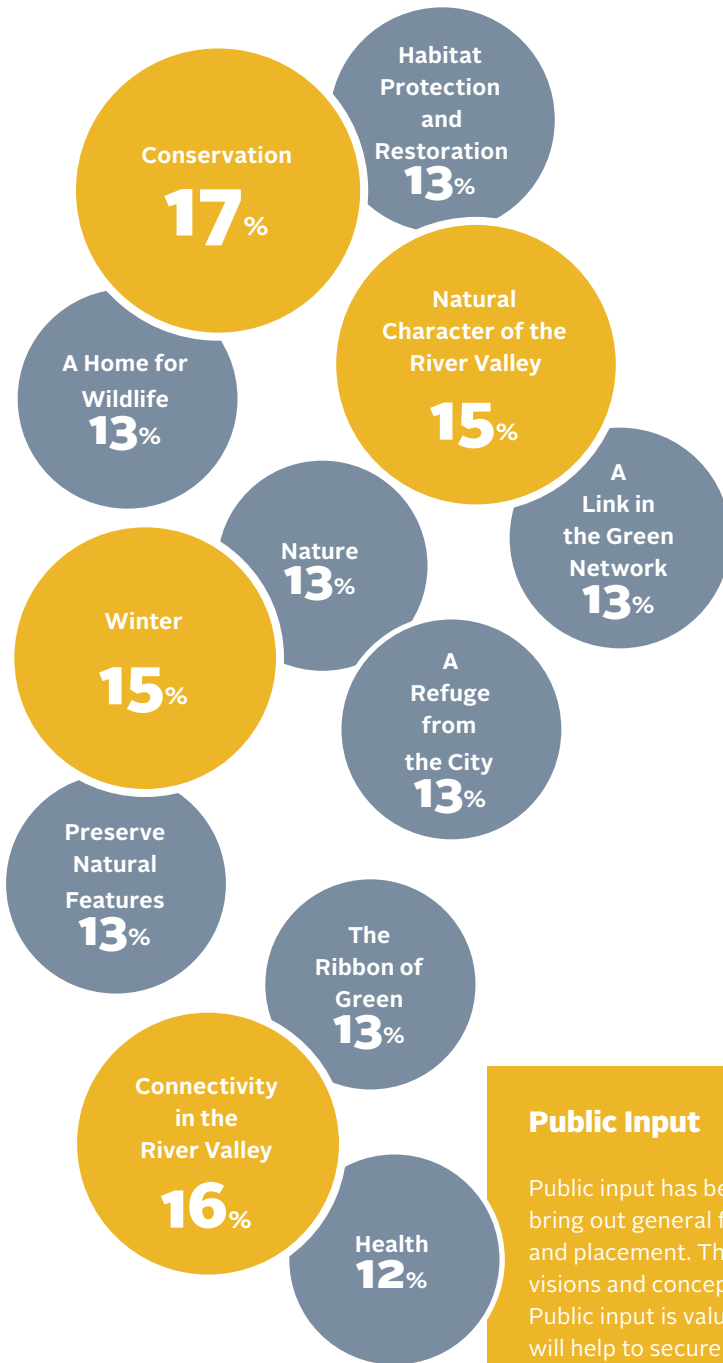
Habitat Protection and Restoration 13%

Conservation 17%

Natural Character of the River Valley 15%

A Home for Wildlife 13%

A Link in the Green Network 13%

Nature 13%

Winter 15%

A Refuge from the City 13%

Preserve Natural Features 13%

The Ribbon of Green 13%

Connectivity in the River Valley 16%

Health 12%

Public Input

Public input has be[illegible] bring out general f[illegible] and placement. Th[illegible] visions and concep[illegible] Public input is valu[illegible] will help to secure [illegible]